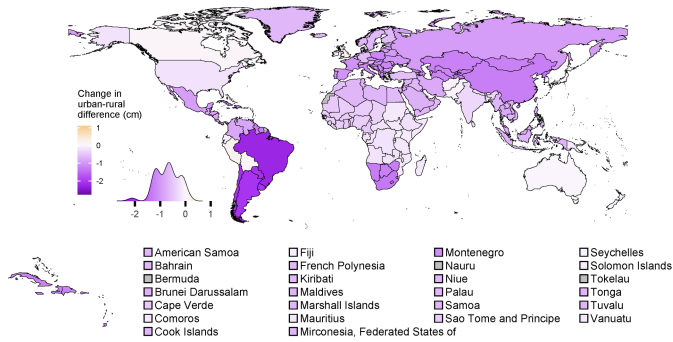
Change in urban-rural difference (cm)

1
0
-1
-2

-2 -1 0 1

American Samoa
Bahrain
Bermuda
Brunei Darussalam
Cape Verde
Comoros
Cook Islands

Fiji
French Polynesia
Kiribati
Maldives
Marshall Islands
Mauritius
Mirconesia, Federated States of

Montenegro
Nauru
Niue
Palau
Samoa
Sao Tome and Principe

Seychelles
Solomon Islands
Tokelau
Tonga
Tuvalu
Vanuatu